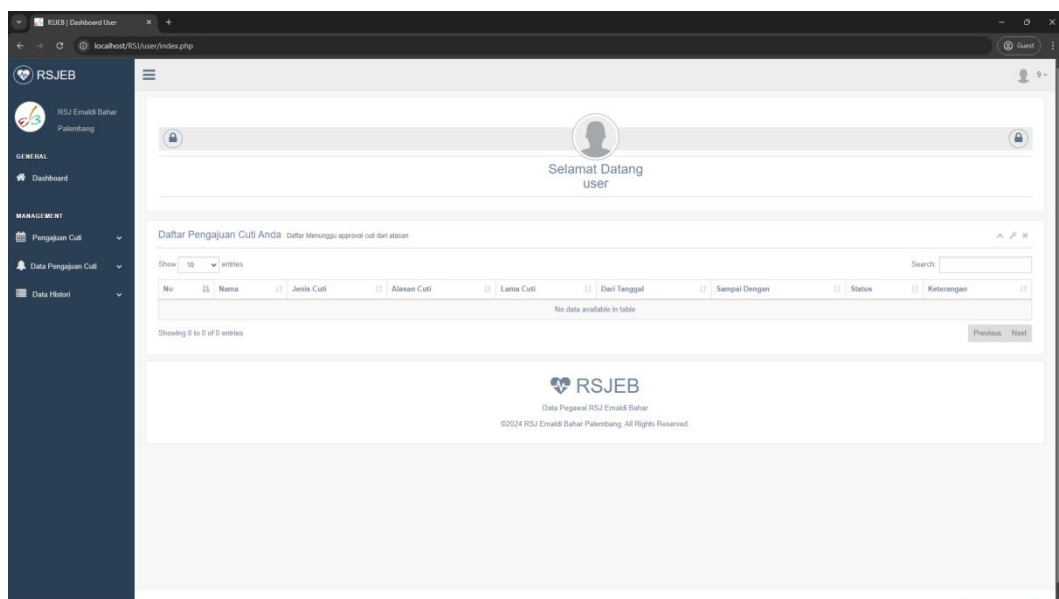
RSJEB | Dashboard User

localhost/RSJ/user/index.php

Guest

RSJEB

RSJ Ernaldi Bahar Palembang

GENERAL

Dashboard

MANAGEMENT

Pengajuan Cuti

Data Pengajuan Cuti

Data Histori

Selamat Datang
user

Daftar Pengajuan Cuti Anda Daftar Menunggu approval cuti dari atasan

Show 10 entries

Search:

| No | Nama | Jenis Cuti | Alasan Cuti | Lama Cuti | Dari Tanggal | Sampai Dengan | Status | Keterangan |
|---|---|---|---|---|---|---|---|---|
| No data available in table | | | | | | | | |

Showing 0 to 0 of 0 entries

Previous Next

RSJEB

Data Pegawai RSJ Ernaldi Bahar

©2024 RSJ Ernaldi Bahar Palembang, All Rights Reserved.